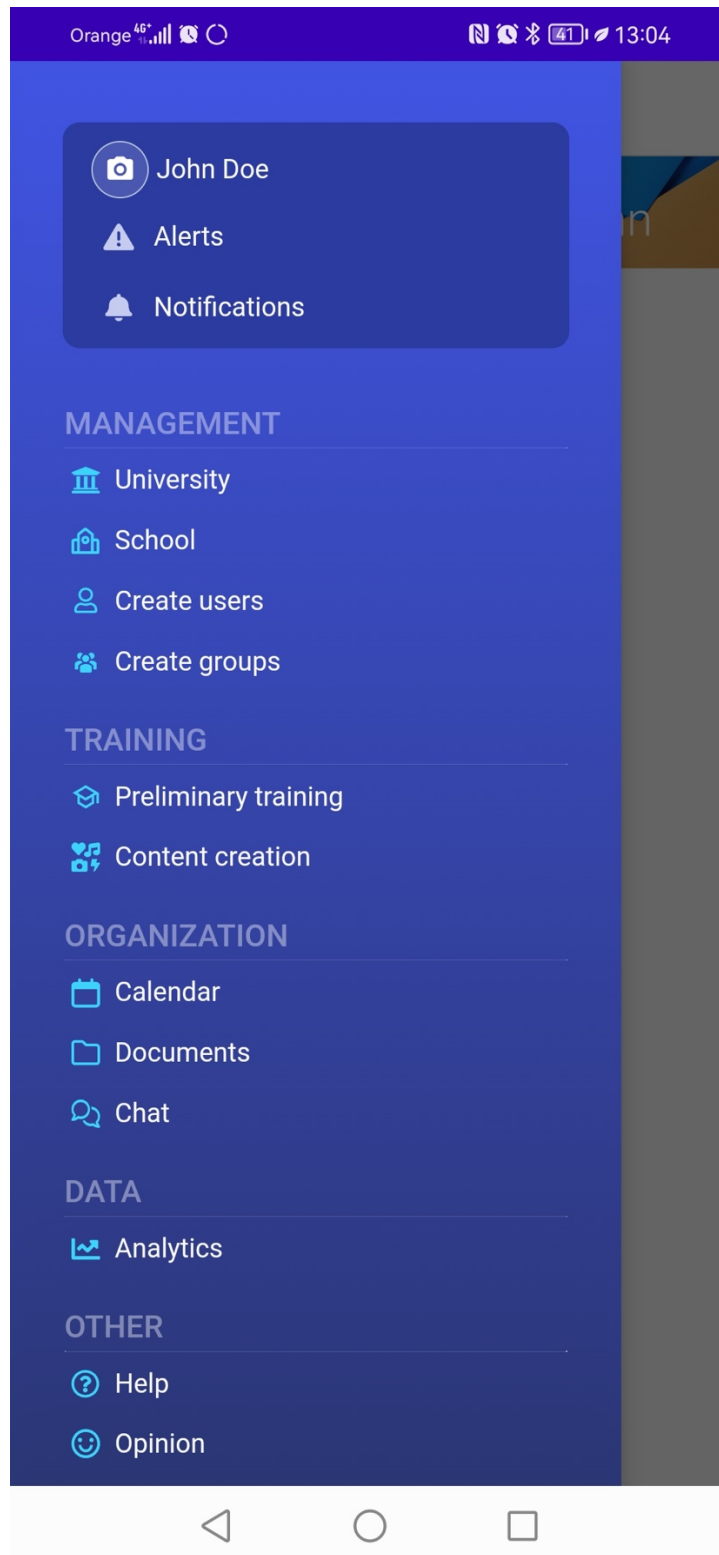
Orange 4G+ 41 13:04

John Doe
Alerts
Notifications

MANAGEMENT
University
School
Create users
Create groups

TRAINING
Preliminary training
Content creation

ORGANIZATION
Calendar
Documents
Chat

DATA
Analytics

OTHER
Help
Opinion